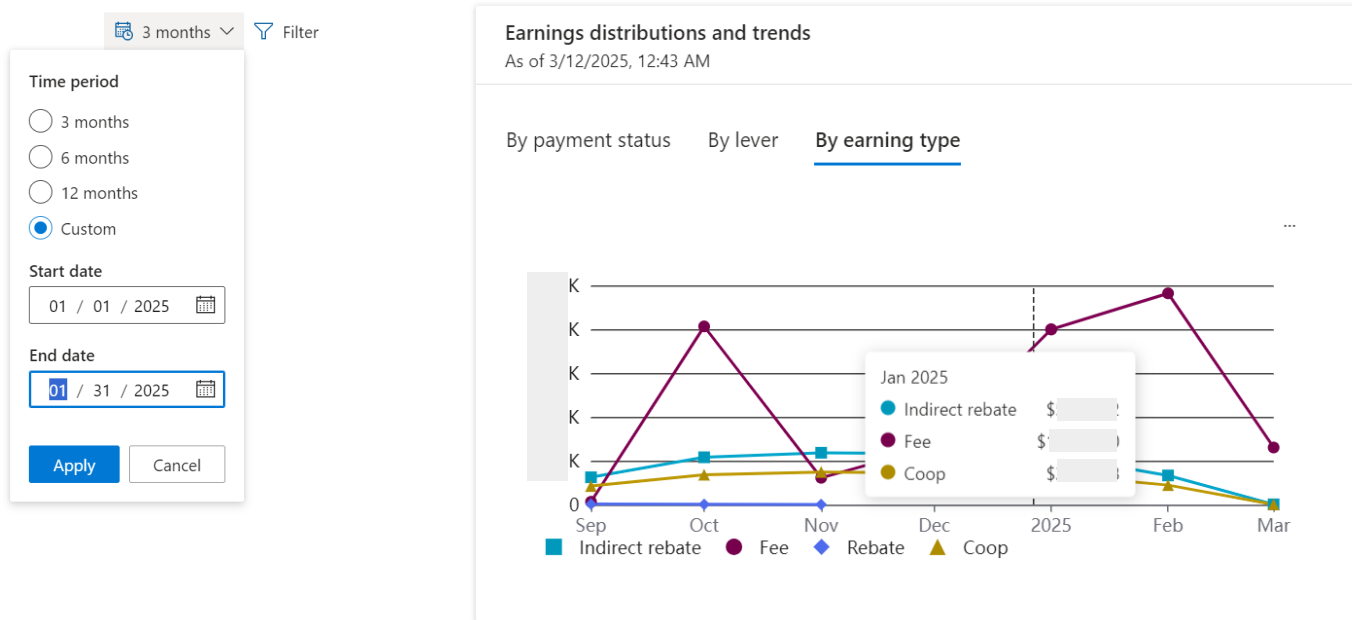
3 months Filter

Time period
3 months
6 months
12 months
Custom

Start date
01 / 01 / 2025

End date
01 / 31 / 2025

Apply Cancel

Earnings distributions and trends
As of 3/12/2025, 12:43 AM

By payment status By lever By earning type

...

K
K
K
K
K
0

Jan 2025
Indirect rebate $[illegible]
Fee $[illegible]
Coop $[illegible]

Sep Oct Nov Dec 2025 Feb Mar

Indirect rebate Fee Rebate Coop